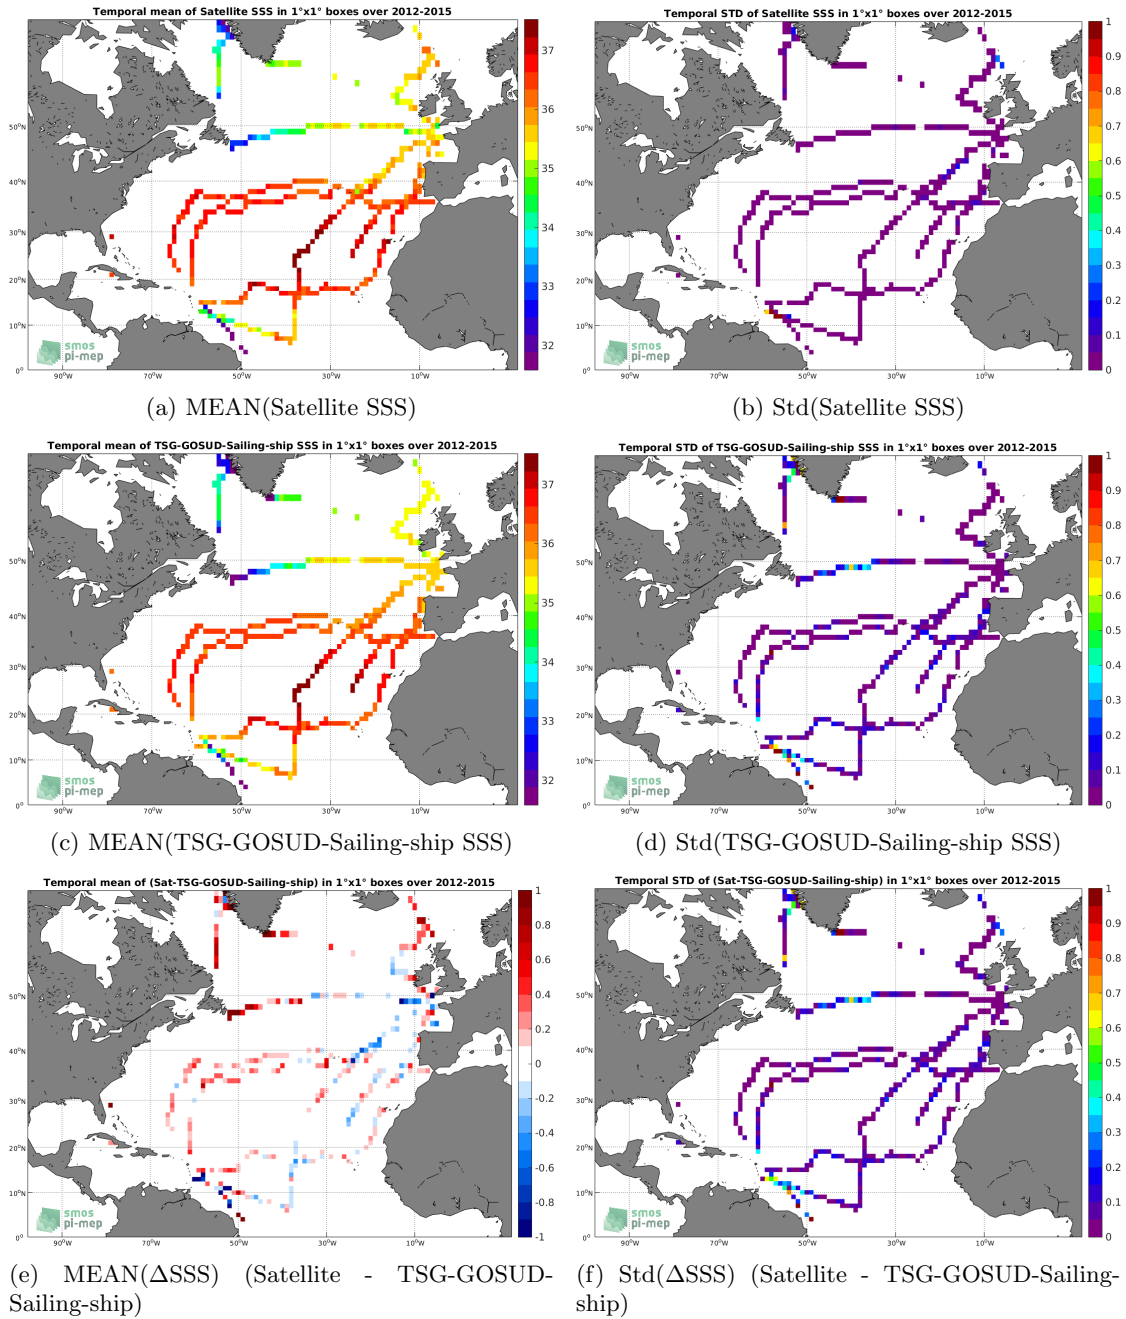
Temporal mean of Satellite SSS in 1°x1° boxes over 2012-2015

37
36
35
34
33
32

50°N
40°N
30°N
20°N
10°N
0°

90°W 70°W 50°W 30°W 10°W

smos pi-mep

(a) MEAN(Satellite SSS)

Temporal STD of Satellite SSS in 1°x1° boxes over 2012-2015

1
0.9
0.8
0.7
0.6
0.5
0.4
0.3
0.2
0.1
0

50°N
40°N
30°N
20°N
10°N
0°

90°W 70°W 50°W 30°W 10°W

smos pi-mep

(b) Std(Satellite SSS)

Temporal mean of TSG-GOSUD-Sailing-ship SSS in 1°x1° boxes over 2012-2015

37
36
35
34
33
32

50°N
40°N
30°N
20°N
10°N
0°

90°W 70°W 50°W 30°W 10°W

smos pi-mep

(c) MEAN(TSG-GOSUD-Sailing-ship SSS)

Temporal STD of TSG-GOSUD-Sailing-ship SSS in 1°x1° boxes over 2012-2015

1
0.9
0.8
0.7
0.6
0.5
0.4
0.3
0.2
0.1
0

50°N
40°N
30°N
20°N
10°N
0°

90°W 70°W 50°W 30°W 10°W

smos pi-mep

(d) Std(TSG-GOSUD-Sailing-ship SSS)

Temporal mean of (Sat-TSG-GOSUD-Sailing-ship) in 1°x1° boxes over 2012-2015

1
0.8
0.6
0.4
0.2
0
-0.2
-0.4
-0.6
-0.8
-1

50°N
40°N
30°N
20°N
10°N
0°

90°W 70°W 50°W 30°W 10°W

smos pi-mep

(e) MEAN($\Delta$SSS) (Satellite - TSG-GOSUD-Sailing-ship)

Temporal STD of (Sat-TSG-GOSUD-Sailing-ship) in 1°x1° boxes over 2012-2015

1
0.9
0.8
0.7
0.6
0.5
0.4
0.3
0.2
0.1
0

50°N
40°N
30°N
20°N
10°N
0°

90°W 70°W 50°W 30°W 10°W

smos pi-mep

(f) Std($\Delta$SSS) (Satellite - TSG-GOSUD-Sailing-ship)